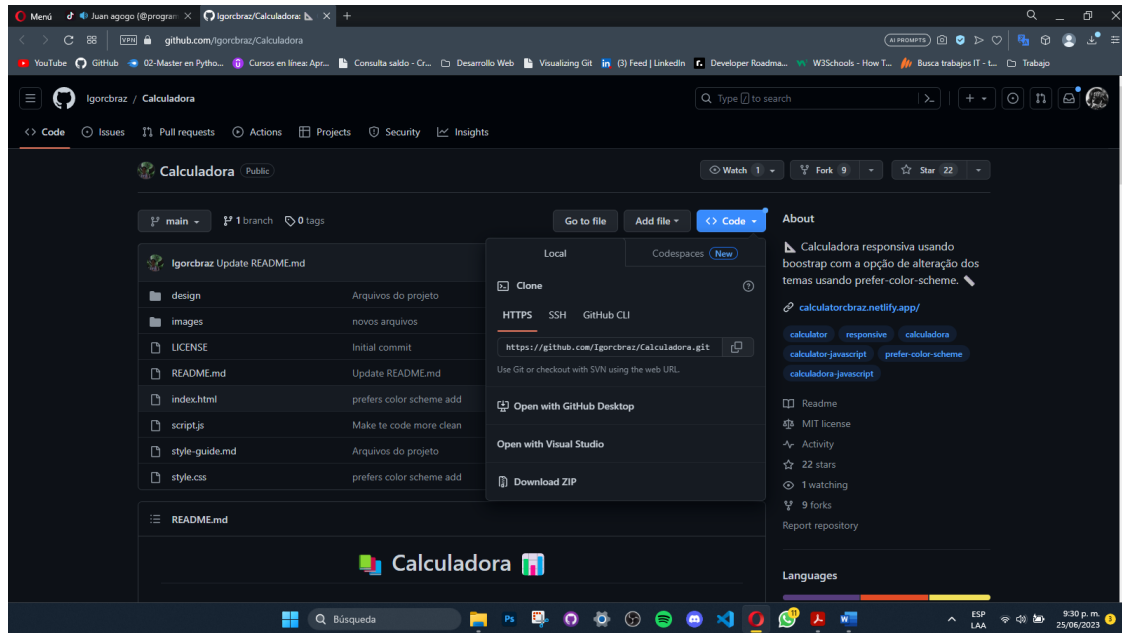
Menú | Juan agogo (@program ✕ | Igorcbraz/Calculadora: ✕ | +

VPN github.com/Igorcbraz/Calculadora

AI PROMPTS

YouTube | GitHub | 02-Master en Pytho... | Cursos en línea: Apr... | Consulta saldo - Cr... | Desarrollo Web | Visualizing Git | (3) Feed | LinkedIn | Developer Roadma... | W3Schools - How T... | Busca trabajos IT - t... | Trabajo

Igorcbraz / Calculadora

Type / to search

<> Code | Issues | Pull requests | Actions | Projects | Security | Insights

Calculadora Public

Watch 1 | Fork 9 | Star 22

main | 1 branch | 0 tags

Go to file | Add file | <> Code

Igorcbraz Update README.md

| | |
|---|---|
| design | Arquivos do projeto |
| images | novos arquivos |
| LICENSE | Initial commit |
| README.md | Update README.md |
| index.html | prefers color scheme add |
| script.js | Make te code more clean |
| style-guide.md | Arquivos do projeto |
| style.css | prefers color scheme add |

README.md

Calculadora

Local | Codespaces New

Clone

HTTPS | SSH | GitHub CLI

https://github.com/Igorcbraz/Calculadora.git

Use Git or checkout with SVN using the web URL.

Open with GitHub Desktop

Open with Visual Studio

Download ZIP

About

Calculadora responsiva usando boostrap com a opção de alteração dos temas usando prefer-color-scheme.

calculatorcbraz.netlify.app/

calculator | responsive | calculadora | calculator-javascript | prefer-color-scheme | calculadora-javascript

Readme

MIT license

Activity

22 stars

1 watching

9 forks

Report repository

Languages

Búsqueda

ESP LAA

9:30 p. m. 25/06/2023